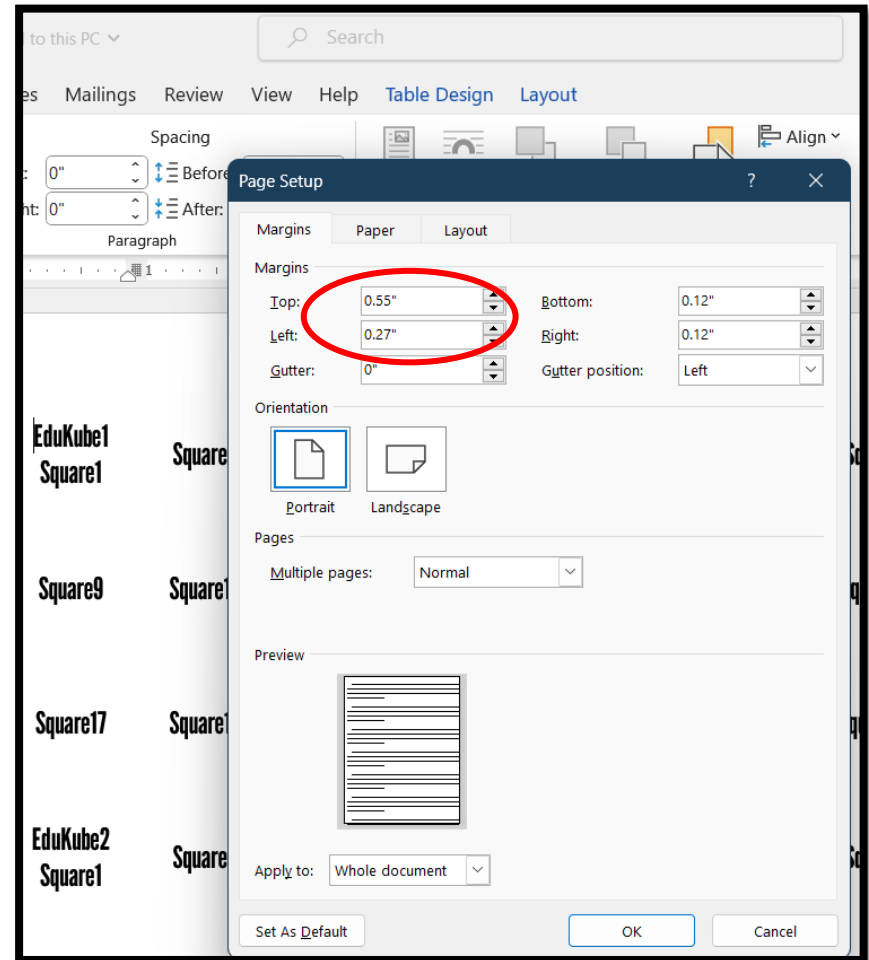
d to this PC

Search

es Mailings Review View Help Table Design Layout

Spacing

: 0" Before

ht: 0" After:

Paragraph

Align

1

EduKube1 Square1

Square

Square9

Square1

Square17

Square1

EduKube2 Square1

Square

Page Setup ? ✕

Margins Paper Layout

Margins

Top: 0.55"

Bottom: 0.12"

Left: 0.27"

Right: 0.12"

Gutter: 0"

Gutter position: Left

Orientation

Portrait Landscape

Pages

Multiple pages: Normal

Preview

Apply to: Whole document

Set As Default OK Cancel